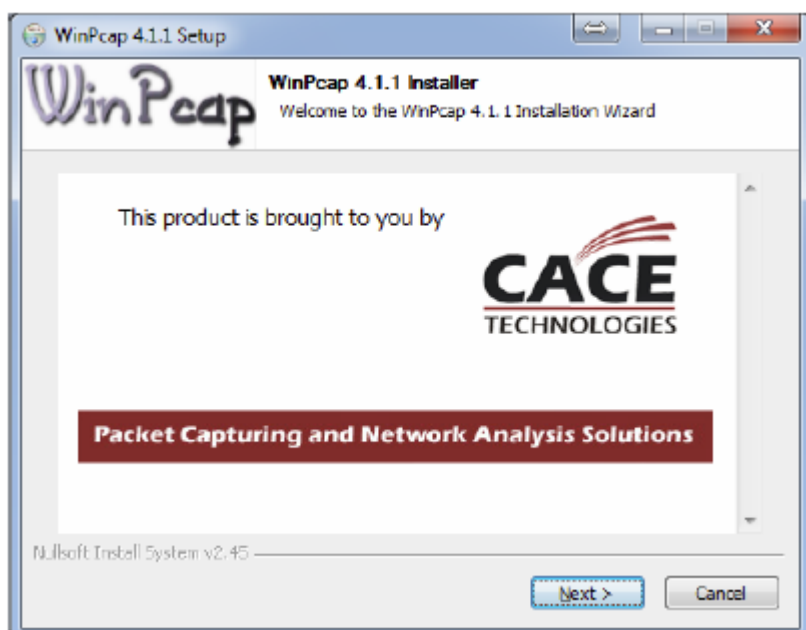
WinPcap 4.1.1 Setup

WinPcap

WinPcap 4.1.1 Installer

Welcome to the WinPcap 4.1.1 Installation Wizard

This product is brought to you by

CACE TECHNOLOGIES

Packet Capturing and Network Analysis Solutions

Nullsoft Install System v2.45

Next >

Cancel